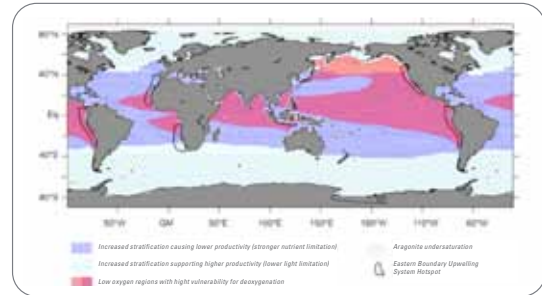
80°N
40°N
Eq
40°S
80°S
90°W
GM
90°E
180°E
150°E
180°W
110°W
60°W

Increased stratification causing lower productivity (stronger nutrient limitation)
Increased stratification supporting higher productivity (lower light limitation)
Low oxygen regions with hight vulnerability for deoxygenation
Aragonite undersaturation
Eastern Boundary Upwelling System Hotspot